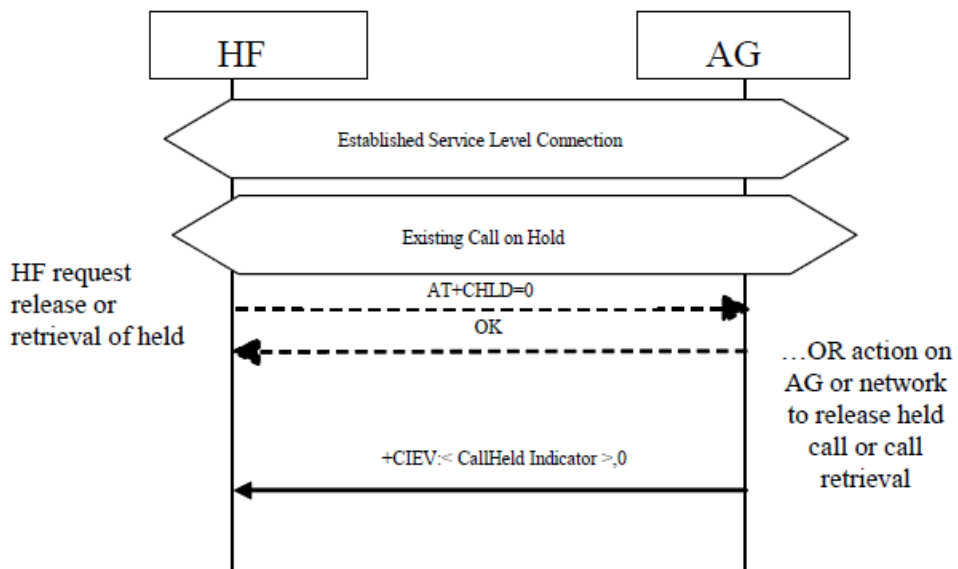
HF

AG

Established Service Level Connection

Existing Call on Hold

HF request release or retrieval of held

AT+CHLD=0

OK

…OR action on AG or network to release held call or call retrieval

+CIEV:< CallHeld Indicator >,0